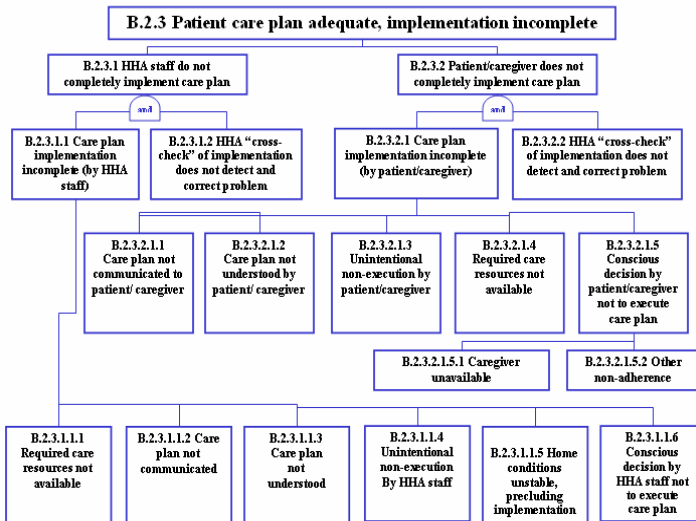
B.2.3 Patient care plan adequate, implementation incomplete

B.2.3.1 HHA staff do not completely implement care plan

and

B.2.3.1.1 Care plan implementation incomplete (by HHA staff)

B.2.3.1.2 HHA "cross-check" of implementation does not detect and correct problem

B.2.3.2 Patient/caregiver does not completely implement care plan

and

B.2.3.2.1 Care plan implementation incomplete (by patient/caregiver)

B.2.3.2.2 HHA "cross-check" of implementation does not detect and correct problem

B.2.3.2.1.1 Care plan not communicated to patient/ caregiver

B.2.3.2.1.2 Care plan not understood by patient/ caregiver

B.2.3.2.1.3 Unintentional non-execution by patient/caregiver

B.2.3.2.1.4 Required care resources not available

B.2.3.2.1.5 Conscious decision by patient/caregiver not to execute care plan

B.2.3.2.1.5.1 Caregiver unavailable

B.2.3.2.1.5.2 Other non-adherence

B.2.3.1.1.1 Required care resources not available

B.2.3.1.1.2 Care plan not communicated

B.2.3.1.1.3 Care plan not understood

B.2.3.1.1.4 Unintentional non-execution By HHA staff

B.2.3.1.1.5 Home conditions unstable, precluding implementation

B.2.3.1.1.6 Conscious decision by HHA staff not to execute care plan